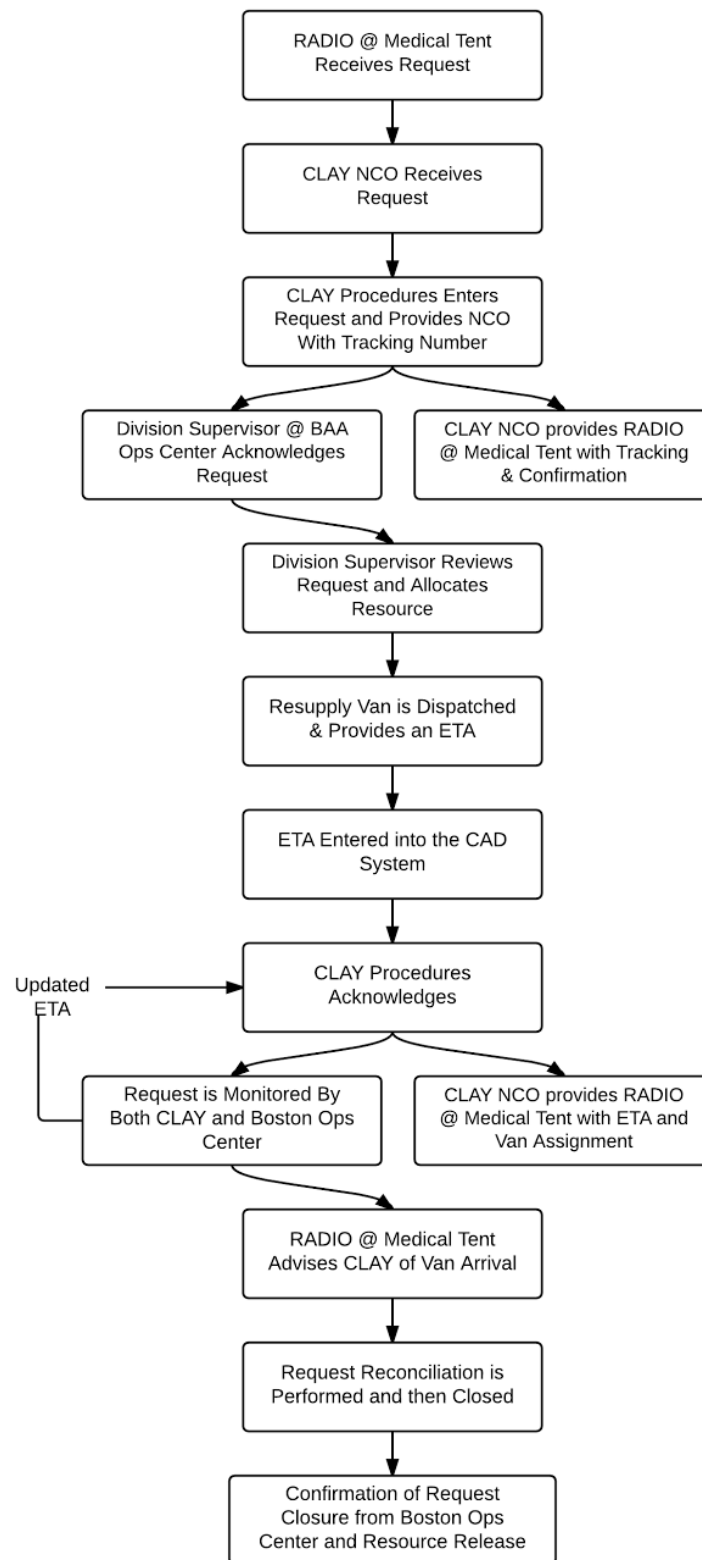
RADIO @ Medical Tent Receives Request

CLAY NCO Receives Request

CLAY Procedures Enters Request and Provides NCO With Tracking Number

Division Supervisor @ BAA Ops Center Acknowledges Request

CLAY NCO provides RADIO @ Medical Tent with Tracking & Confirmation

Division Supervisor Reviews Request and Allocates Resource

Resupply Van is Dispatched & Provides an ETA

ETA Entered into the CAD System

Updated ETA

CLAY Procedures Acknowledges

Request is Monitored By Both CLAY and Boston Ops Center

CLAY NCO provides RADIO @ Medical Tent with ETA and Van Assignment

RADIO @ Medical Tent Advises CLAY of Van Arrival

Request Reconciliation is Performed and then Closed

Confirmation of Request Closure from Boston Ops Center and Resource Release